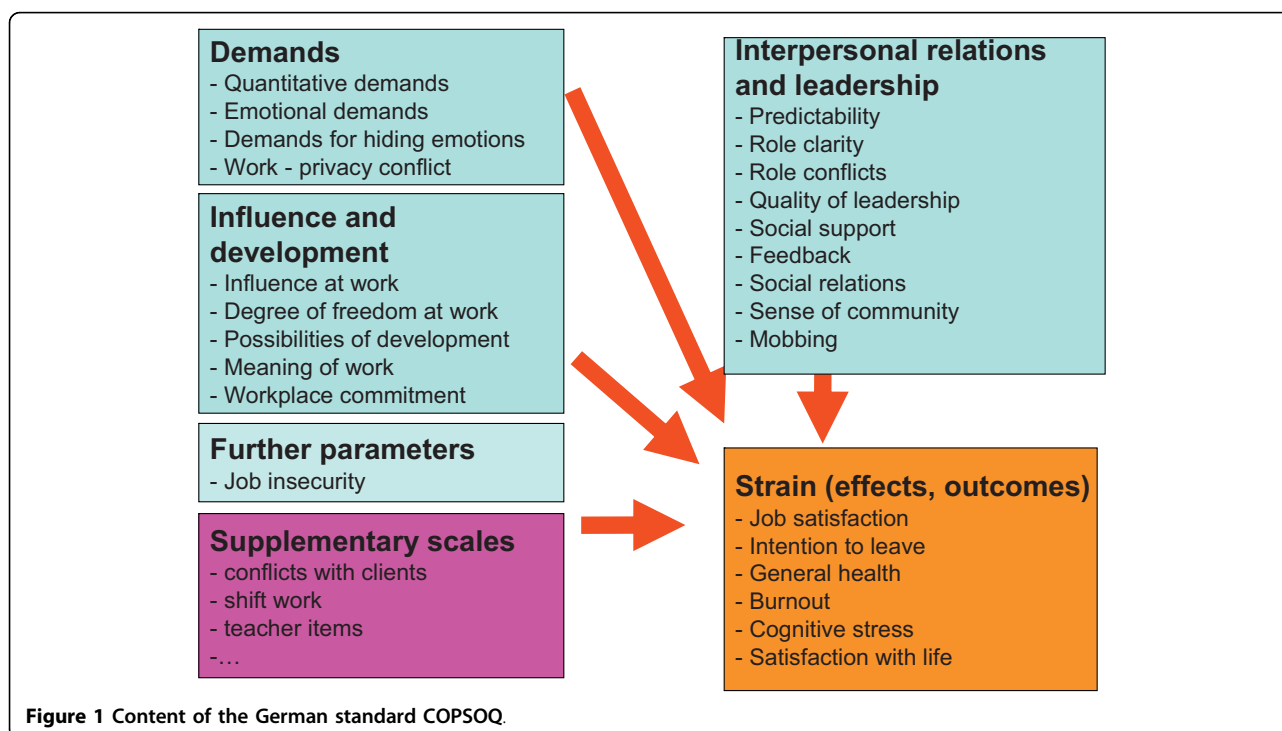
**Demands**
- Quantitative demands
- Emotional demands
- Demands for hiding emotions
- Work - privacy conflict

**Influence and development**
- Influence at work
- Degree of freedom at work
- Possibilities of development
- Meaning of work
- Workplace commitment

**Further parameters**
- Job insecurity

**Supplementary scales**
- conflicts with clients
- shift work
- teacher items
-…

**Interpersonal relations and leadership**
- Predictability
- Role clarity
- Role conflicts
- Quality of leadership
- Social support
- Feedback
- Social relations
- Sense of community
- Mobbing

**Strain (effects, outcomes)**
- Job satisfaction
- Intention to leave
- General health
- Burnout
- Cognitive stress
- Satisfaction with life

**Figure 1 Content of the German standard COPSOQ**.